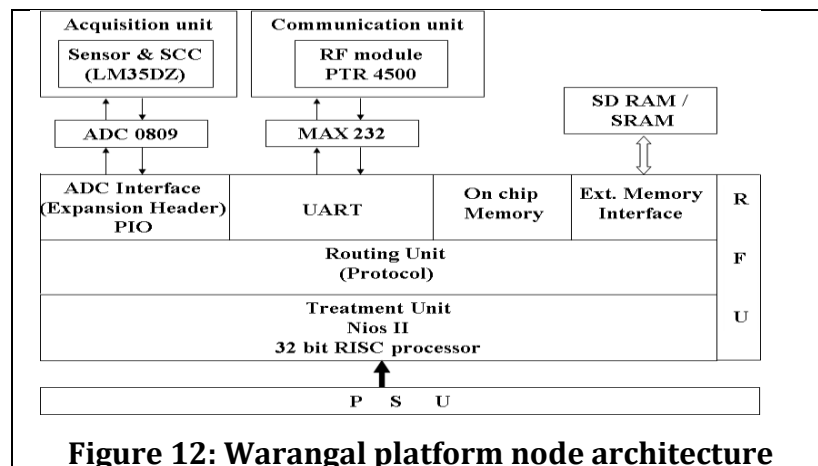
Acquisition unit

Sensor & SCC (LM35DZ)

Communication unit

RF module PTR 4500

SD RAM / SRAM

ADC 0809

MAX 232

ADC Interface (Expansion Header) PIO

UART

On chip Memory

Ext. Memory Interface

R F U

Routing Unit (Protocol)

Treatment Unit Nios II 32 bit RISC processor

P S U

Figure 12: Warangal platform node architecture